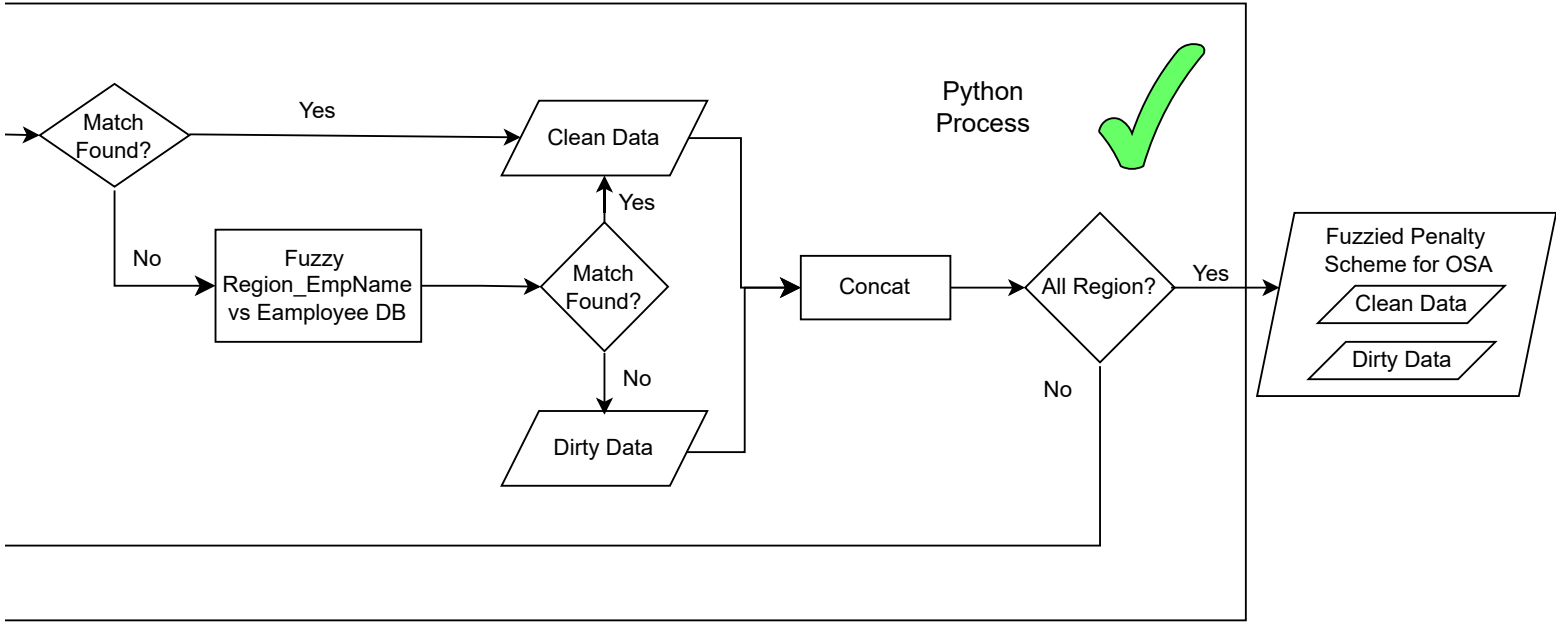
Python Process

Match Found?

Yes

Clean Data

Yes

No

Fuzzy Region_EmpName vs Eamployee DB

Match Found?

No

Dirty Data

Concat

All Region?

Yes

No

Fuzzied Penalty Scheme for OSA

Clean Data

Dirty Data